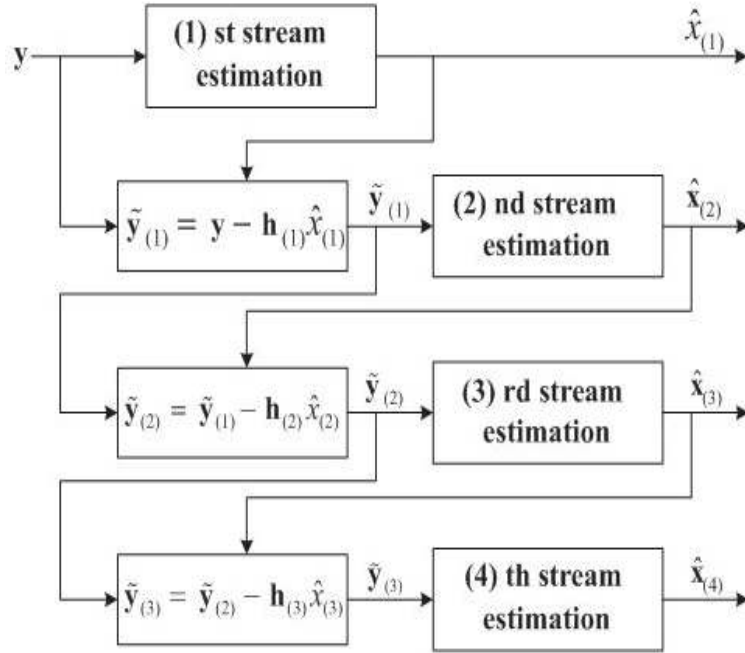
$\mathbf{y}$

(1) st stream estimation

$\hat{x}_{(1)}$

$\tilde{\mathbf{y}}_{(1)} = \mathbf{y} - \mathbf{h}_{(1)}\hat{x}_{(1)}$

$\tilde{\mathbf{y}}_{(1)}$

(2) nd stream estimation

$\hat{\mathbf{x}}_{(2)}$

$\tilde{\mathbf{y}}_{(2)} = \tilde{\mathbf{y}}_{(1)} - \mathbf{h}_{(2)}\hat{x}_{(2)}$

$\tilde{\mathbf{y}}_{(2)}$

(3) rd stream estimation

$\hat{\mathbf{x}}_{(3)}$

$\tilde{\mathbf{y}}_{(3)} = \tilde{\mathbf{y}}_{(2)} - \mathbf{h}_{(3)}\hat{x}_{(3)}$

$\tilde{\mathbf{y}}_{(3)}$

(4) th stream estimation

$\hat{\mathbf{x}}_{(4)}$